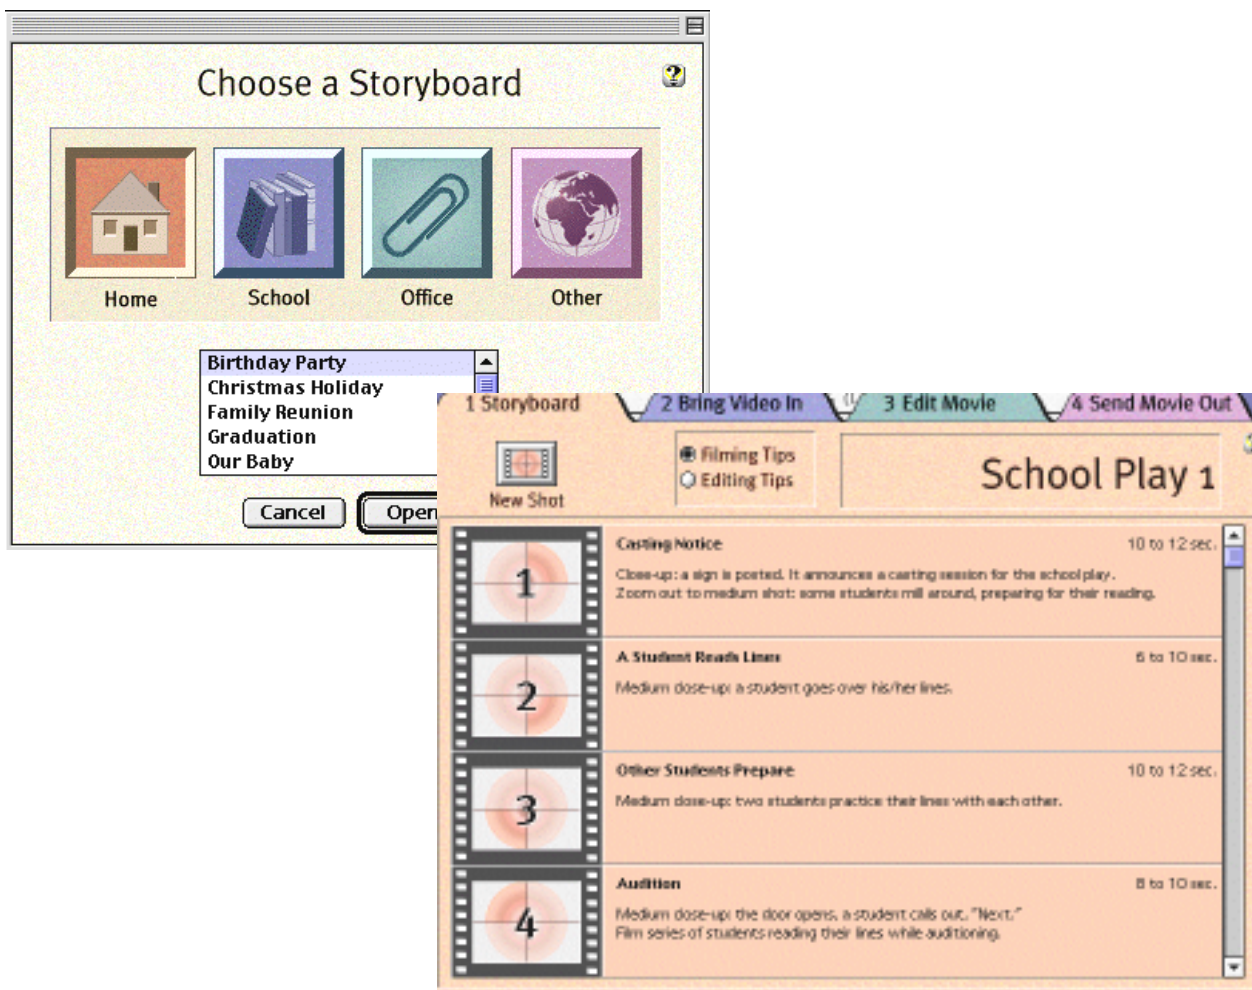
Choose a Storyboard

?

Home

School

Office

Other

Birthday Party
Christmas Holiday
Family Reunion
Graduation
Our Baby

Cancel

Open

1 Storyboard

2 Bring Video In

3 Edit Movie

4 Send Movie Out

New Shot

Filming Tips
Editing Tips

School Play 1

1

Casting Notice

10 to 12 sec.

Close-up: a sign is posted. It announces a casting session for the school play.
Zoom out to medium shot: some students mill around, preparing for their reading.

2

A Student Reads Lines

6 to 10 sec.

Medium close-up: a student goes over his/her lines.

3

Other Students Prepare

10 to 12 sec.

Medium close-up: two students practice their lines with each other.

4

Audition

8 to 10 sec.

Medium close-up: the door opens, a student calls out, "Next."
Film series of students reading their lines while auditioning.